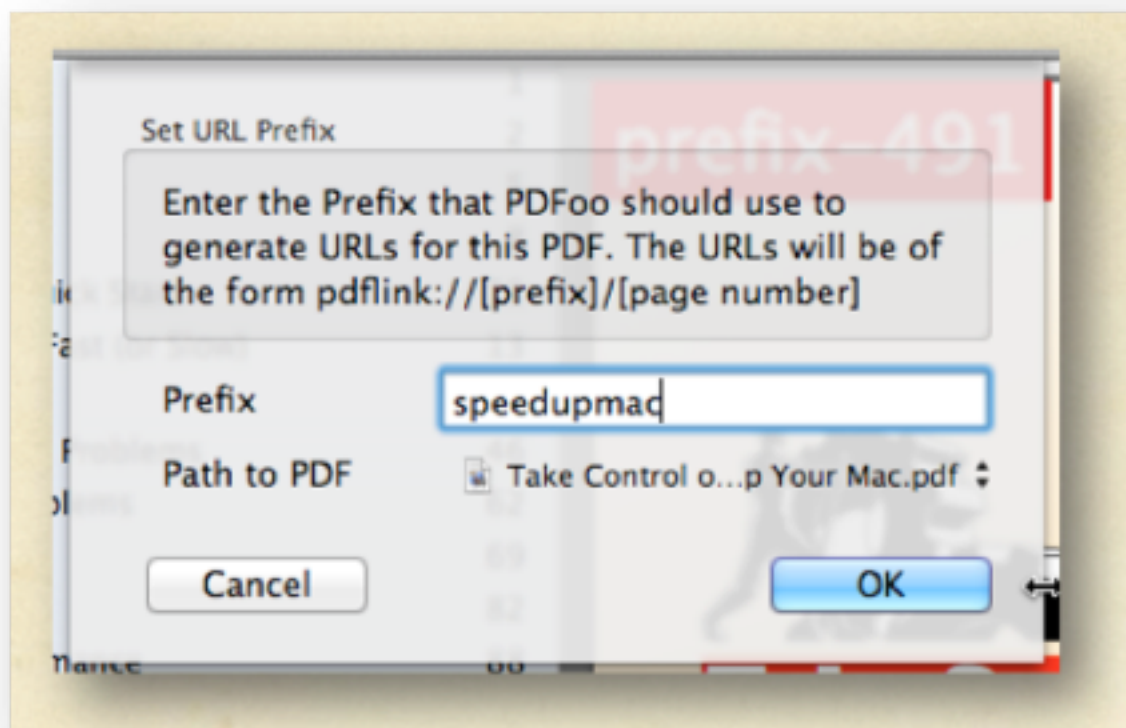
Set URL Prefix

Enter the Prefix that PDFoo should use to generate URLs for this PDF. The URLs will be of the form pdflink://[prefix]/[page number]

Prefix speedupmac

Path to PDF Take Control o...p Your Mac.pdf

Cancel

OK